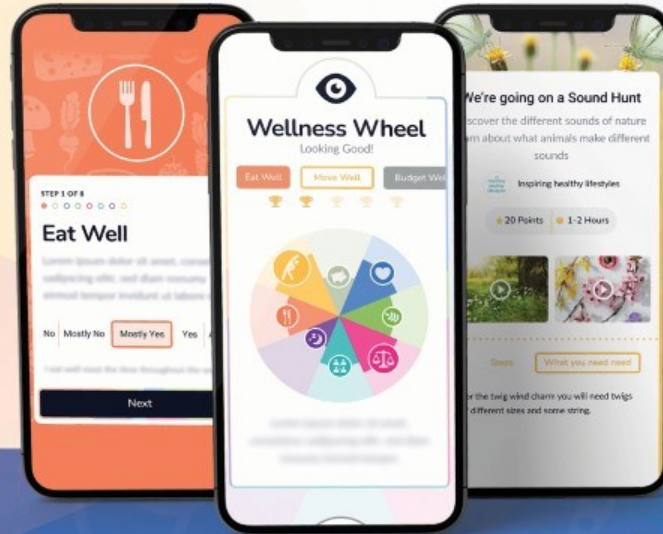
STEP 1 OF 8

Eat Well

Lorem ipsum dolor sit amet, consectetur sadipscing elitr, sed diam nonumy eirmod tempor invidunt ut labore

No
Mostly No
Mostly Yes
Yes

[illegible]

Next

Wellness Wheel
Looking Good!

Eat Well
Move Well
Budget Wel

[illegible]

We're going on a Sound Hunt
scover the different sounds of nature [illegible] about what animals make different sounds

Inspiring healthy lifestyles

20 Points
1-2 Hours

Steps
What you need need

r the twig wind charm you will need twigs different sizes and some string.